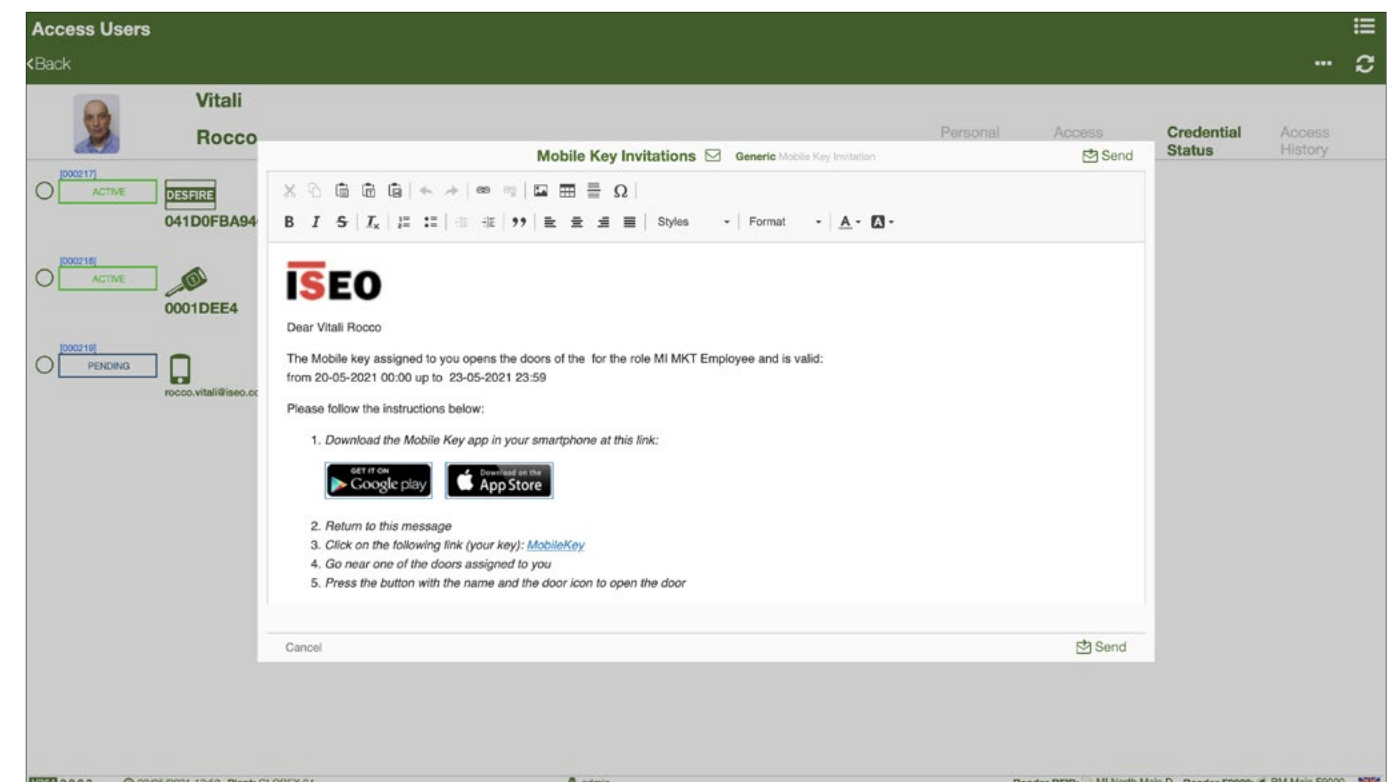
Access Users

‹Back

Vitali

Rocco

Personal

Access

Credential Status

Access History

[000217]

ACTIVE

DESFIRE

041D0FBA94

[000218]

ACTIVE

0001DEE4

[000219]

PENDING

rocco.vitali@iseo.c

Mobile Key Invitations Generic Mobile Key Invitation

Send

B I S $I_x$ Styles Format A

ISEO

Dear Vitali Rocco

The Mobile key assigned to you opens the doors of the for the role MI MKT Employee and is valid: from 20-05-2021 00:00 up to 23-05-2021 23:59

Please follow the instructions below:

1. Download the Mobile Key app in your smartphone at this link:

GET IT ON Google play

Download on the App Store

2. Return to this message
3. Click on the following link (your key): MobileKey
4. Go near one of the doors assigned to you
5. Press the button with the name and the door icon to open the door

Cancel

Send

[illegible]